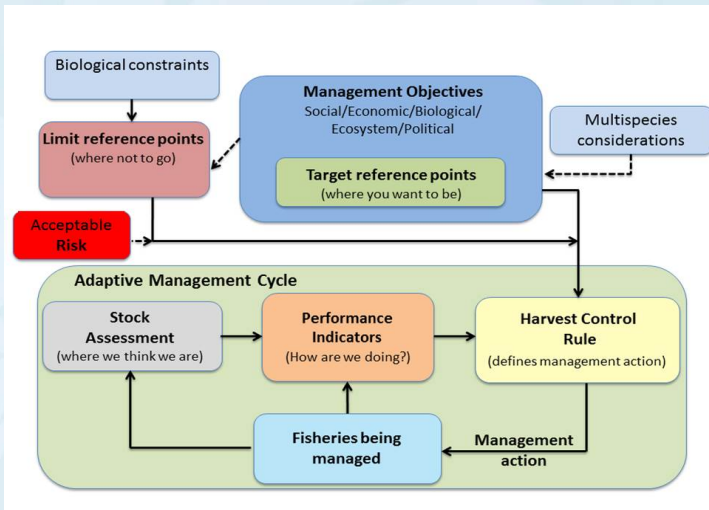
Biological constraints

Limit reference points
(where not to go)

Management Objectives
Social/Economic/Biological/ Ecosystem/Political

Target reference points
(where you want to be)

Multispecies considerations

Acceptable Risk

Adaptive Management Cycle

Stock Assessment
(where we think we are)

Performance Indicators
(How are we doing?)

Harvest Control Rule
(defines management action)

Fisheries being managed

Management action